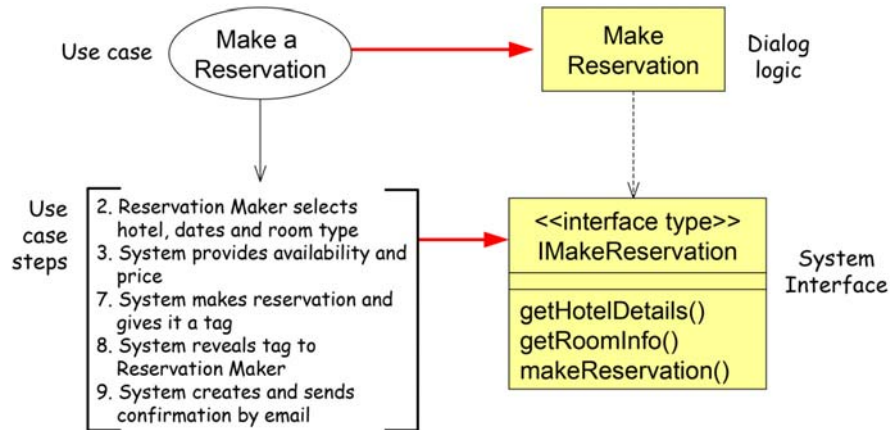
Use case

Make a Reservation

Make Reservation

Dialog logic

Use case steps

2. Reservation Maker selects hotel, dates and room type
3. System provides availability and price
7. System makes reservation and gives it a tag
8. System reveals tag to Reservation Maker
9. System creates and sends confirmation by email

<<interface type>>
IMakeReservation

getHotelDetails()
getRoomInfo()
makeReservation()

System Interface